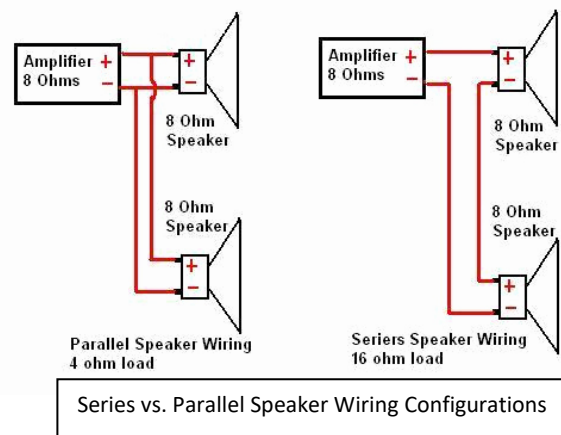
Amplifier +
8 Ohms –

+
–

8 Ohm
Speaker

8 Ohm
Speaker

+
–

Parallel Speaker Wiring
4 ohm load

Amplifier +
8 Ohms –

+
–

8 Ohm
Speaker

8 Ohm
Speaker

+
–

Seriers Speaker Wiring
16 ohm load

Series vs. Parallel Speaker Wiring Configurations